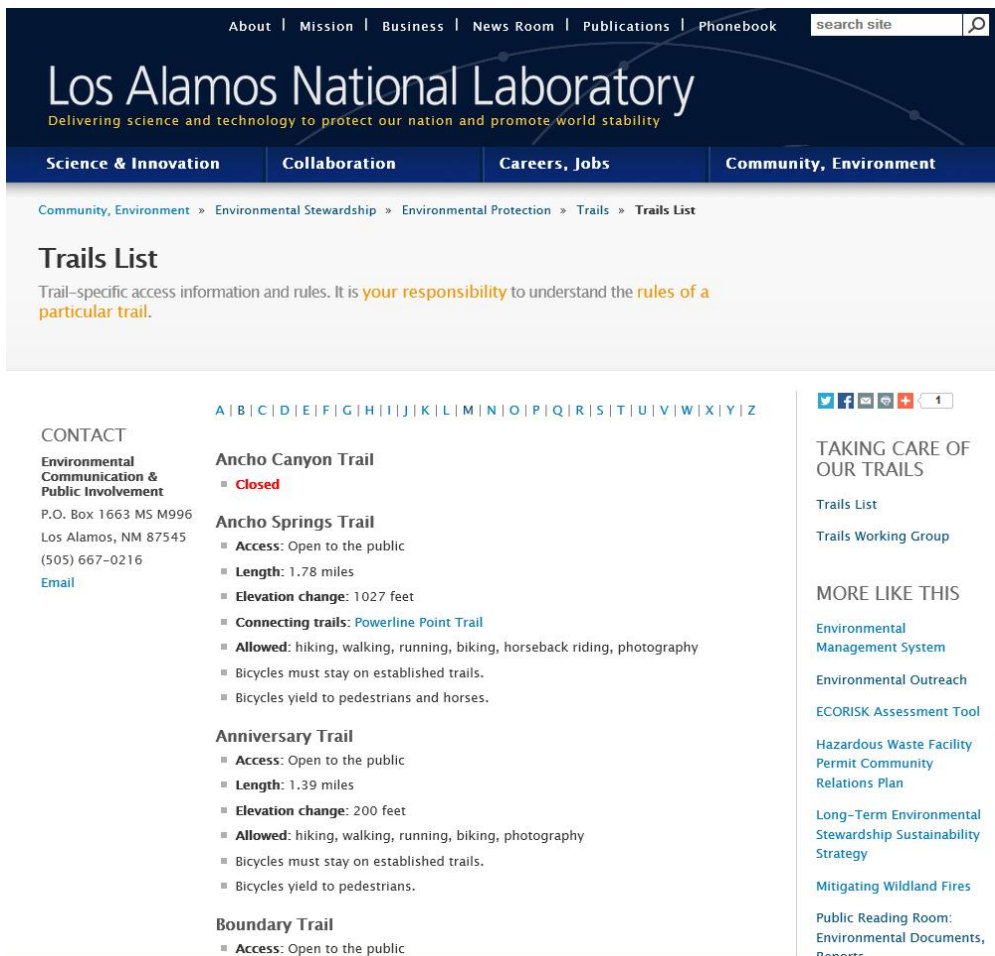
About | Mission | Business | News Room | Publications | Phonebook
search site

Los Alamos National Laboratory
Delivering science and technology to protect our nation and promote world stability

Science & Innovation | Collaboration | Careers, Jobs | Community, Environment

Community, Environment » Environmental Stewardship » Environmental Protection » Trails » Trails List

Trails List

Trail-specific access information and rules. It is your responsibility to understand the rules of a particular trail.

A | B | C | D | E | F | G | H | I | J | K | L | M | N | O | P | Q | R | S | T | U | V | W | X | Y | Z

CONTACT

Environmental Communication & Public Involvement
P.O. Box 1663 MS M996
Los Alamos, NM 87545
(505) 667-0216
Email

Ancho Canyon Trail
- Closed

Ancho Springs Trail
- Access: Open to the public
- Length: 1.78 miles
- Elevation change: 1027 feet
- Connecting trails: Powerline Point Trail
- Allowed: hiking, walking, running, biking, horseback riding, photography
- Bicycles must stay on established trails.
- Bicycles yield to pedestrians and horses.

Anniversary Trail
- Access: Open to the public
- Length: 1.39 miles
- Elevation change: 200 feet
- Allowed: hiking, walking, running, biking, photography
- Bicycles must stay on established trails.
- Bicycles yield to pedestrians.

Boundary Trail
- Access: Open to the public

1

TAKING CARE OF OUR TRAILS

Trails List

Trails Working Group

MORE LIKE THIS

Environmental Management System

Environmental Outreach

ECORISK Assessment Tool

Hazardous Waste Facility Permit Community Relations Plan

Long-Term Environmental Stewardship Sustainability Strategy

Mitigating Wildland Fires

Public Reading Room: Environmental Documents, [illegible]